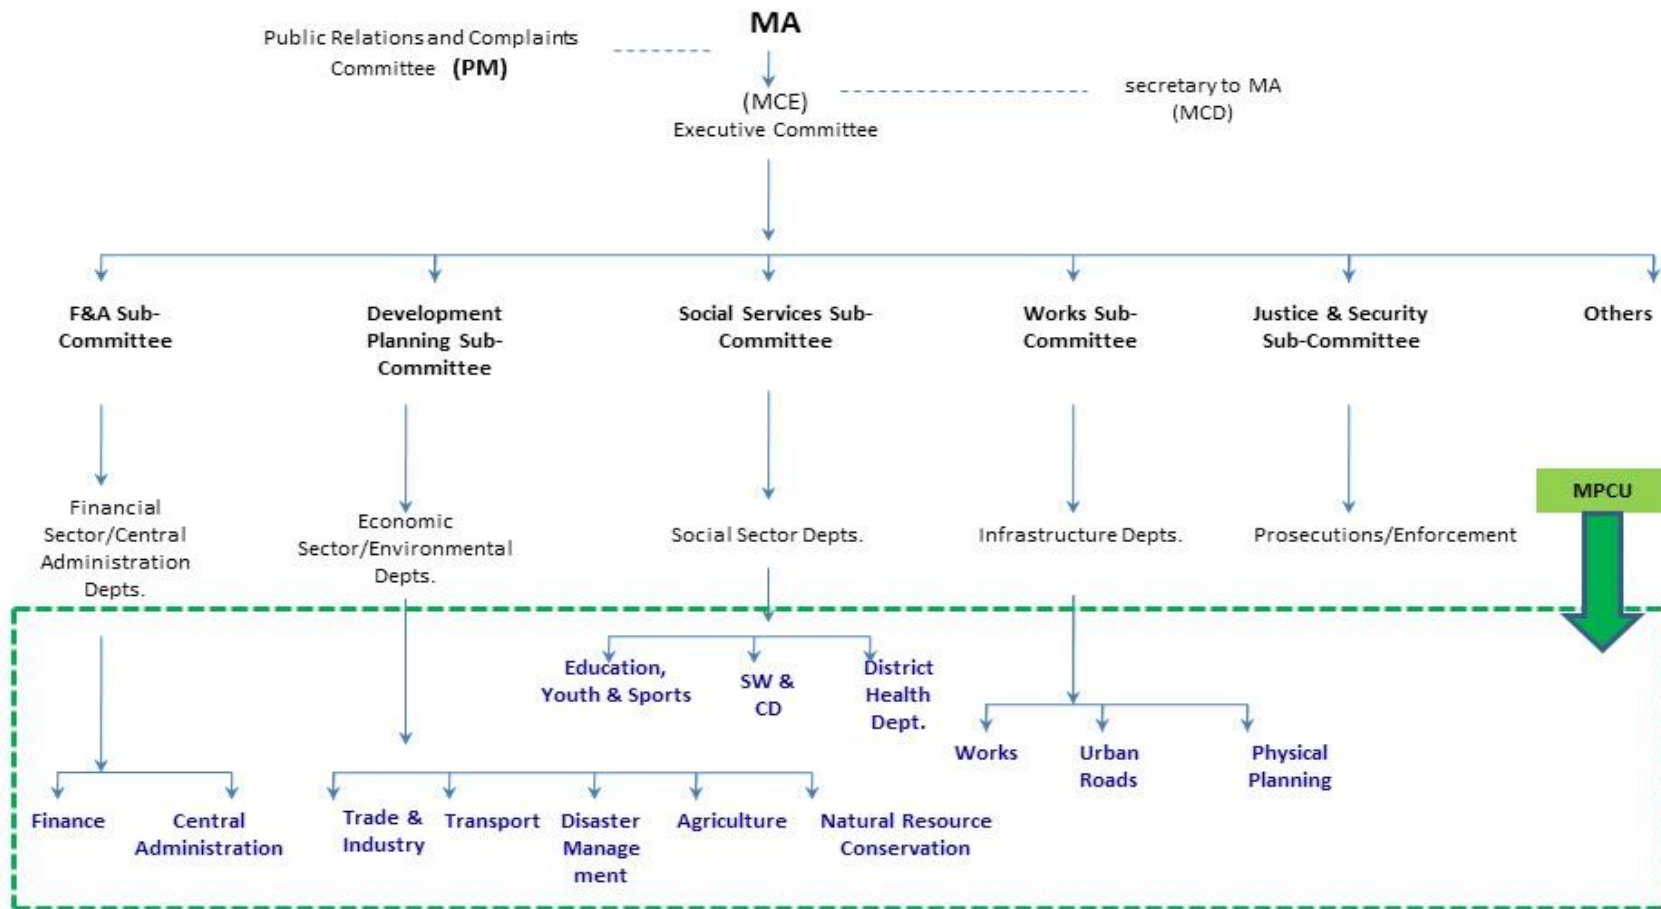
MA

Public Relations and Complaints Committee (PM)

(MCE)
Executive Committee

secretary to MA
(MCD)

F&A Sub-Committee

Development Planning Sub-Committee

Social Services Sub-Committee

Works Sub-Committee

Justice & Security Sub-Committee

Others

Financial Sector/Central Administration Depts.

Economic Sector/Environmental Depts.

Social Sector Depts.

Infrastructure Depts.

Prosecutions/Enforcement

MPCU

Education, Youth & Sports

SW & CD

District Health Dept.

Works

Urban Roads

Physical Planning

Finance

Central Administration

Trade & Industry

Transport

Disaster Management

Agriculture

Natural Resource Conservation